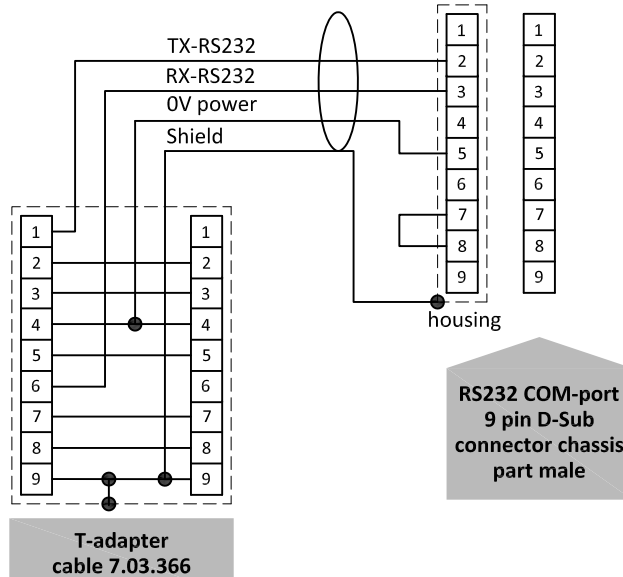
TX-RS232
RX-RS232
0V power
Shield

1
2
3
4
5
6
7
8
9

1
2
3
4
5
6
7
8
9

housing

1
2
3
4
5
6
7
8
9

1
2
3
4
5
6
7
8
9

RS232 COM-port 9 pin D-Sub connector chassis part male

T-adapter cable 7.03.366